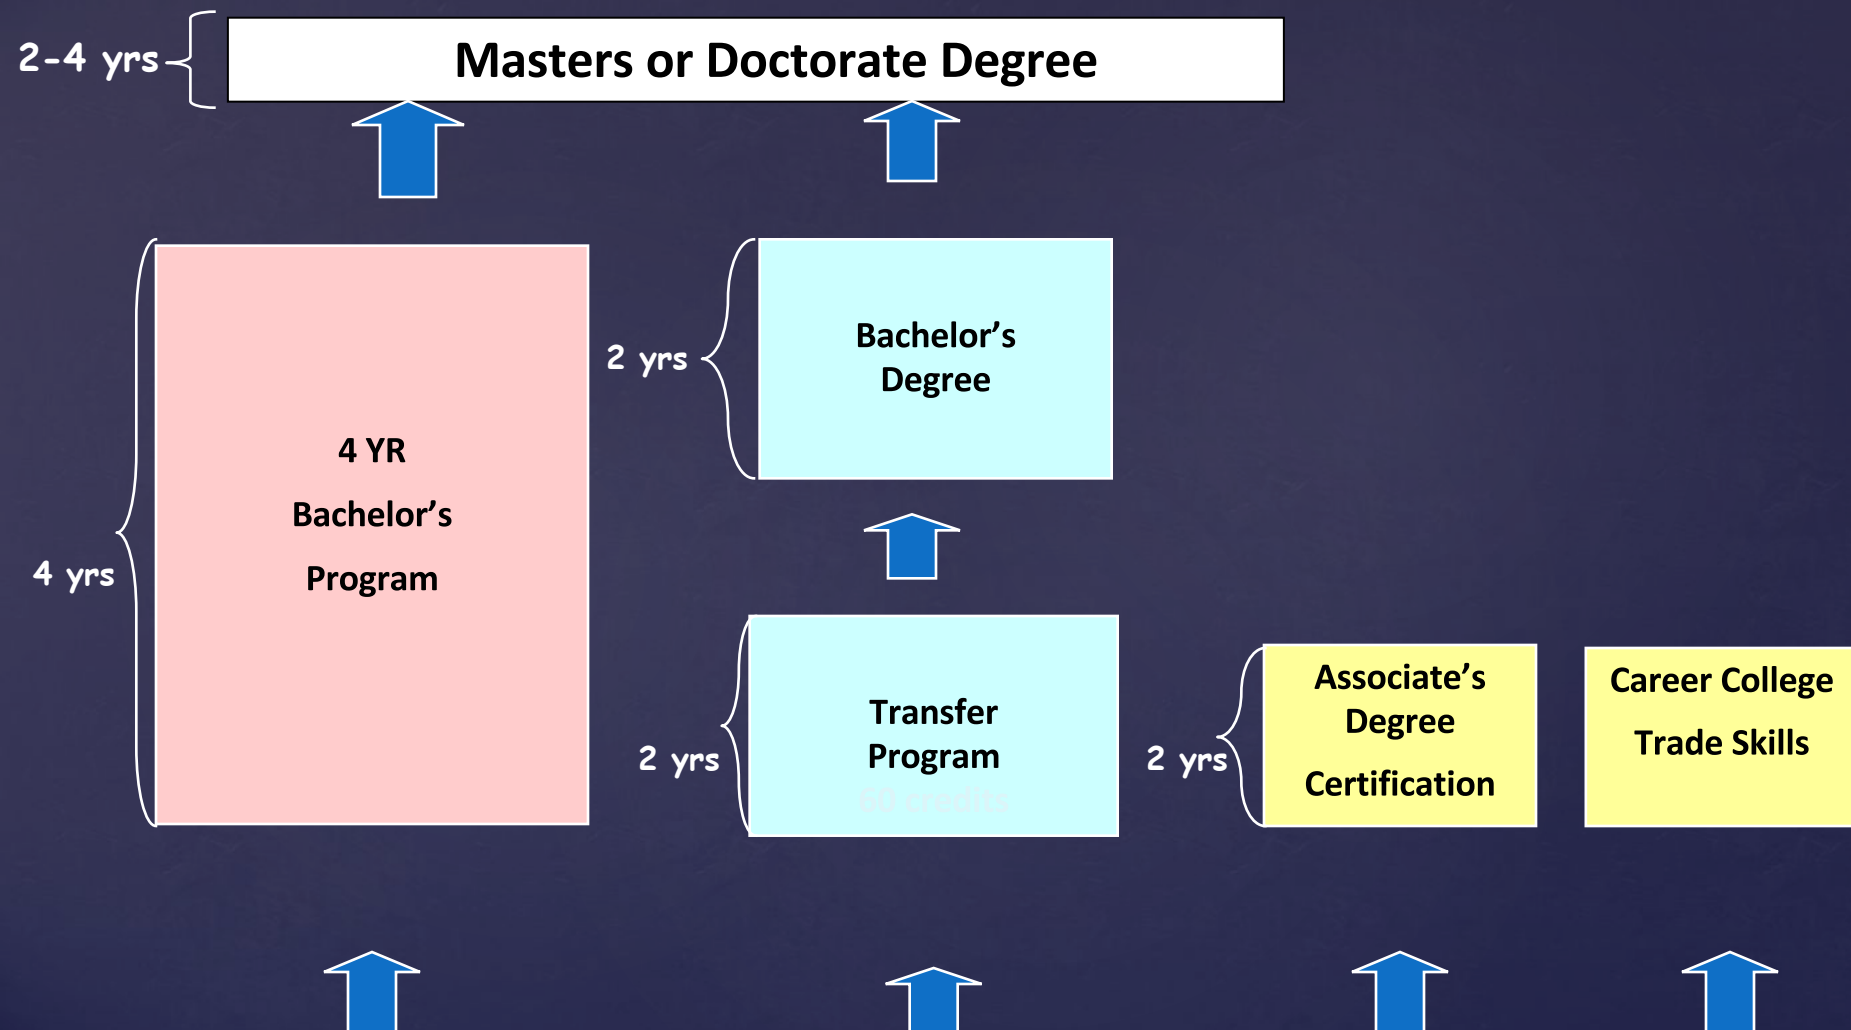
2-4 yrs

Masters or Doctorate Degree

4 yrs

4 YR

Bachelor’s

Program

2 yrs

Bachelor’s Degree

2 yrs

Transfer Program

60 credits

2 yrs

Associate’s Degree

Certification

Career College

Trade Skills